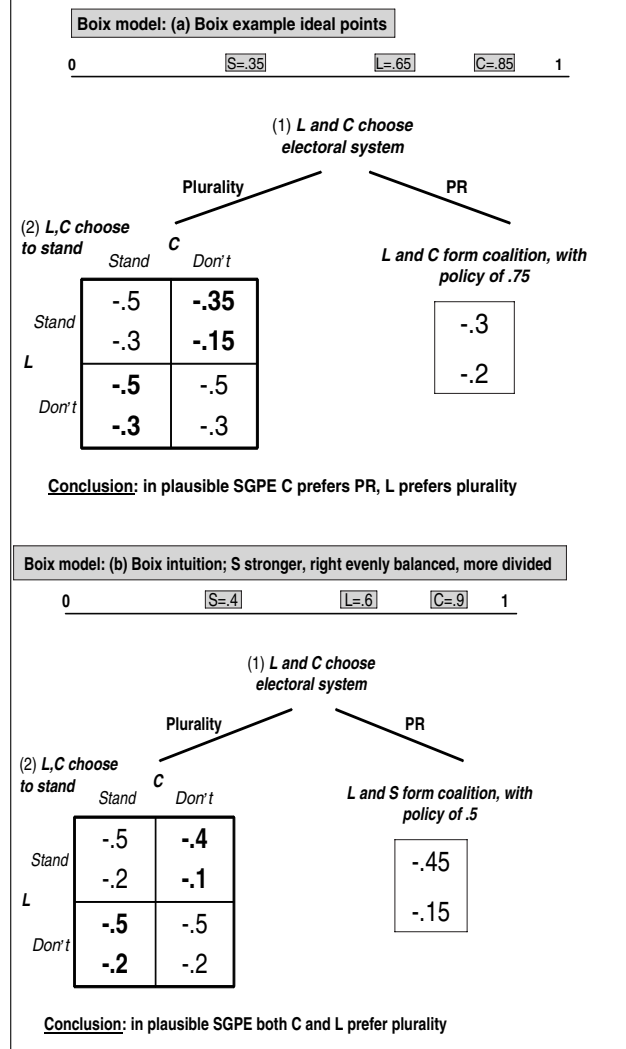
Boix model: (a) Boix example ideal points

0 S=.35 L=.65 C=.85 1

(1) L and C choose electoral system

Plurality PR

(2) L,C choose to stand

C

| | Stand | Don't |
|---|---|---|
| L Stand | -.5<br>-.3 | -.35<br>-.15 |
| L Don't | -.5<br>-.3 | -.5<br>-.3 |

L and C form coalition, with policy of .75

-.3
-.2

Conclusion: in plausible SGPE C prefers PR, L prefers plurality

Boix model: (b) Boix intuition; S stronger, right evenly balanced, more divided

0 S=.4 L=.6 C=.9 1

(1) L and C choose electoral system

Plurality PR

(2) L,C choose to stand

C

| | Stand | Don't |
|---|---|---|
| L Stand | -.5<br>-.2 | -.4<br>-.1 |
| L Don't | -.5<br>-.2 | -.5<br>-.2 |

L and S form coalition, with policy of .5

-.45
-.15

Conclusion: in plausible SGPE both C and L prefer plurality